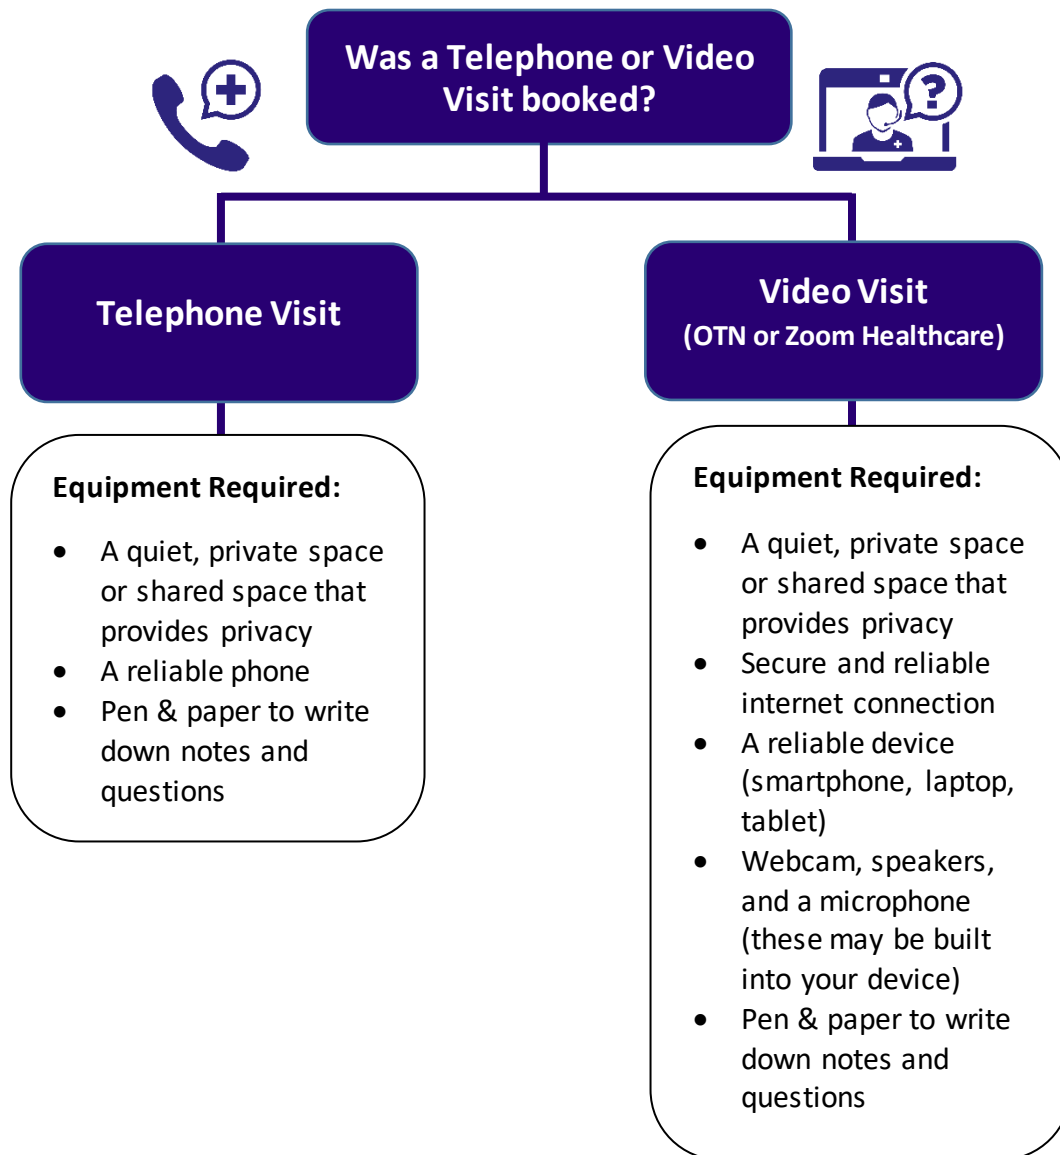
Was a Telephone or Video Visit booked?

Telephone Visit

Video Visit
(OTN or Zoom Healthcare)

Equipment Required:

- A quiet, private space or shared space that provides privacy
- A reliable phone
- Pen & paper to write down notes and questions

Equipment Required:

- A quiet, private space or shared space that provides privacy
- Secure and reliable internet connection
- A reliable device (smartphone, laptop, tablet)
- Webcam, speakers, and a microphone (these may be built into your device)
- Pen & paper to write down notes and questions